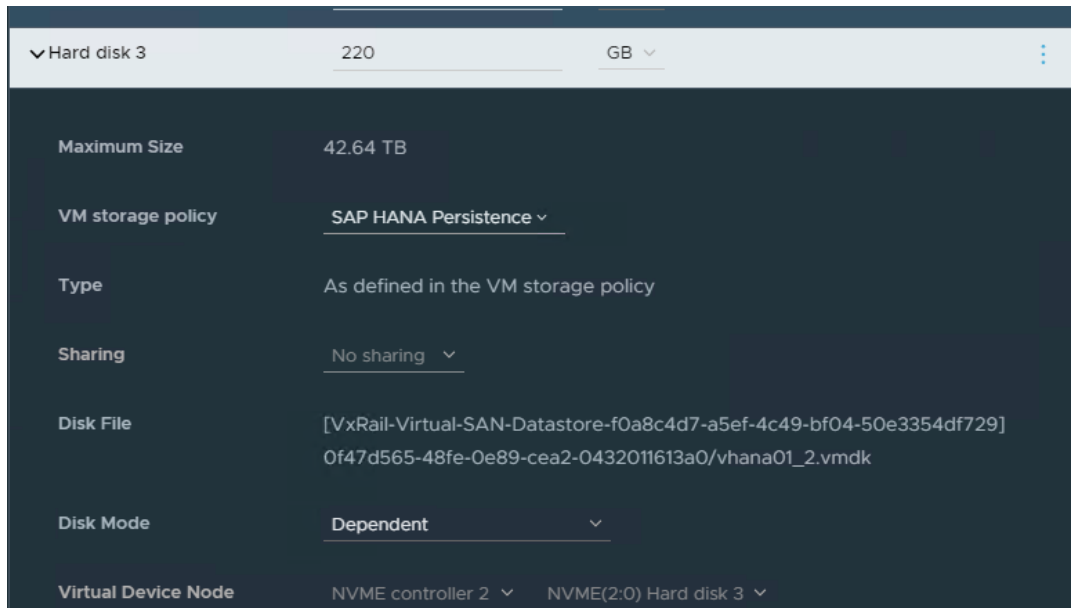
Hard disk 3
220
GB

Maximum Size
42.64 TB

VM storage policy
SAP HANA Persistence

Type
As defined in the VM storage policy

Sharing
No sharing

Disk File
[VxRail-Virtual-SAN-Datastore-f0a8c4d7-a5ef-4c49-bf04-50e3354df729] 0f47d565-48fe-0e89-cea2-0432011613a0/vhana01_2.vmdk

Disk Mode
Dependent

Virtual Device Node
NVME controller 2
NVME(2:0) Hard disk 3